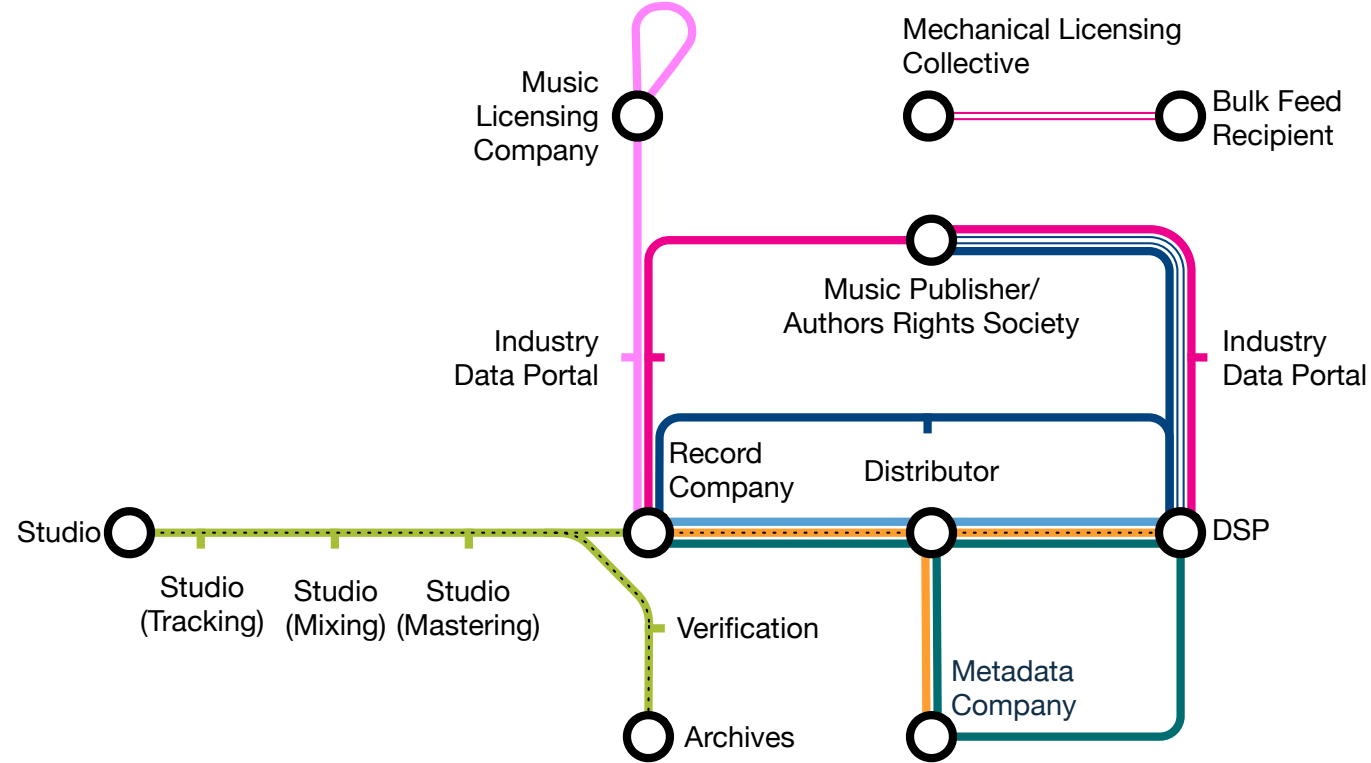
Mechanical Licensing Collective

Bulk Feed Recipient

Music Licensing Company

Music Publisher/ Authors Rights Society

Industry Data Portal

Industry Data Portal

Record Company

Distributor

Studio

DSP

Studio (Tracking)

Studio (Mixing)

Studio (Mastering)

Verification

Metadata Company

Archives